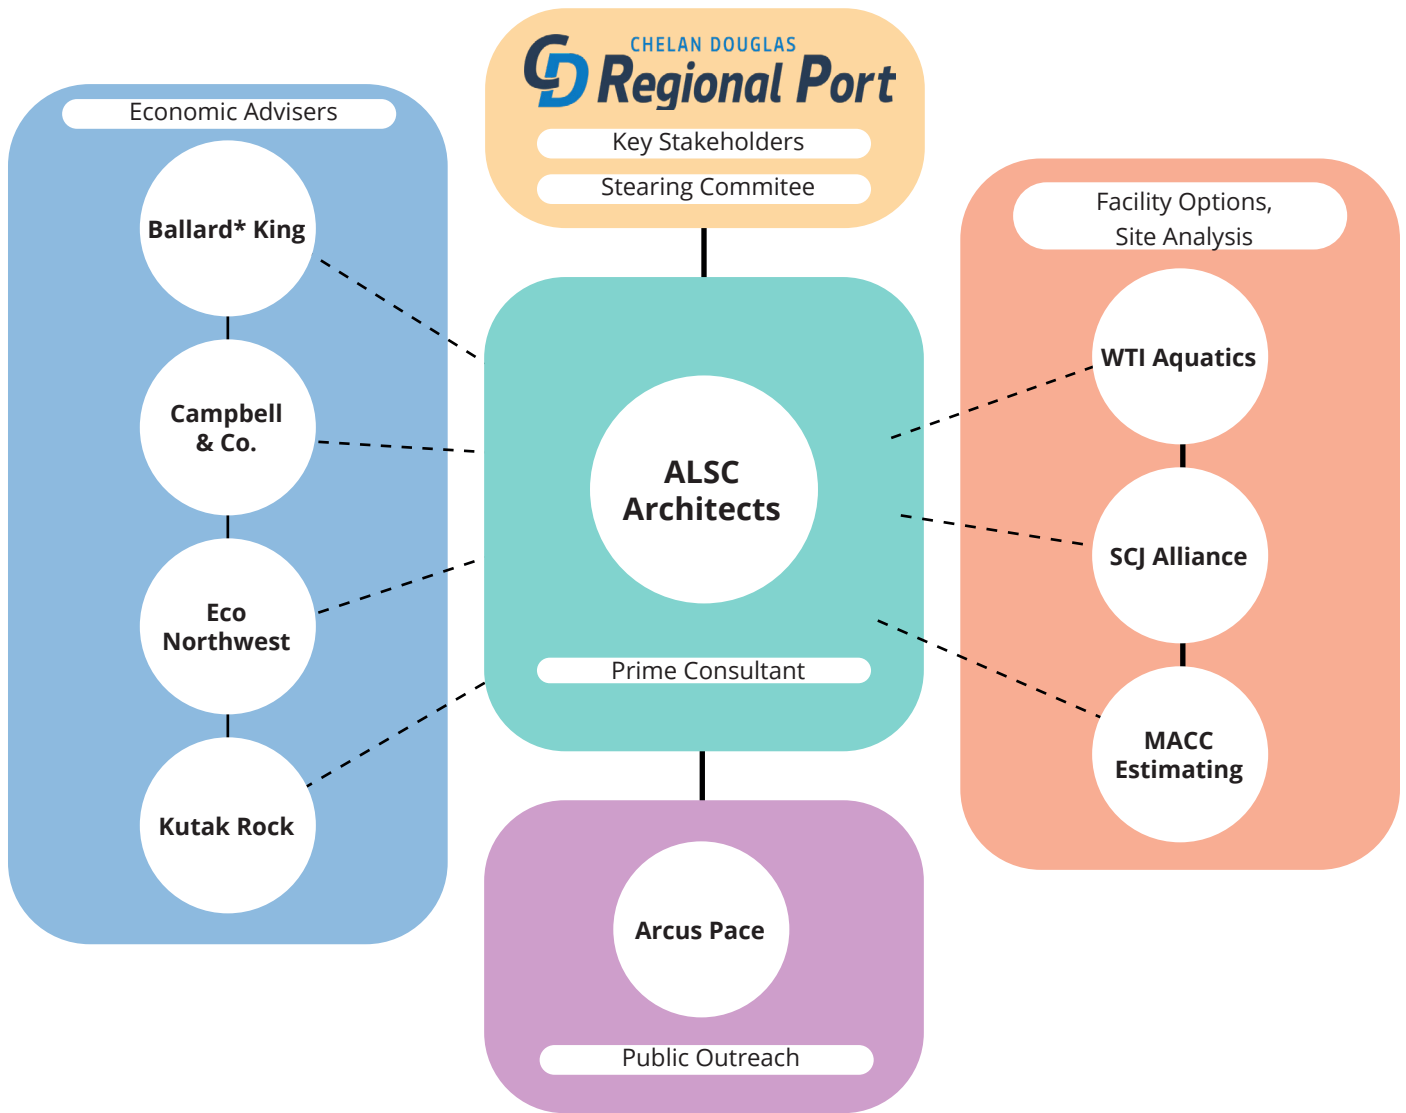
CD CHELAN DOUGLAS Regional Port

Key Stakeholders

Stearing Commitee

Economic Advisers

Ballard* King

Campbell & Co.

Eco Northwest

Kutak Rock

ALSC Architects

Prime Consultant

Facility Options, Site Analysis

WTI Aquatics

SCJ Alliance

MACC Estimating

Arcus Pace

Public Outreach